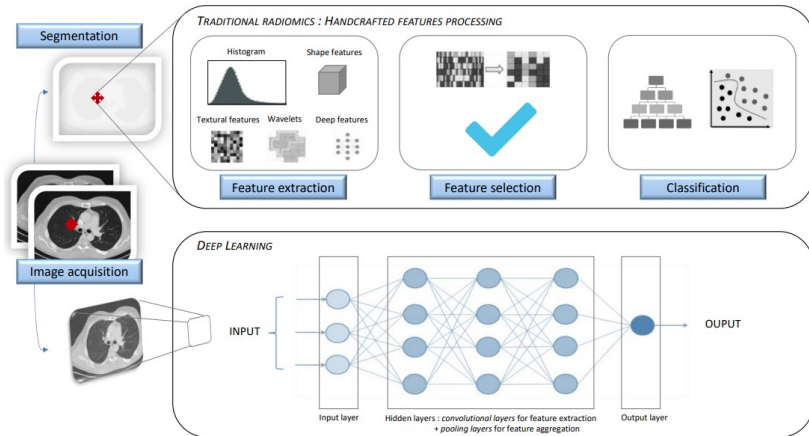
Segmentation

Image acquisition

TRADITIONAL RADIOMICS : HANDCRAFTED FEATURES PROCESSING

Histogram

Shape features

Textural features

Wavelets

Deep features

Feature extraction

Feature selection

Classification

DEEP LEARNING

INPUT

OUPUT

Input layer

Hidden layers : convolutional layers for feature extraction + pooling layers for feature aggregation

Output layer